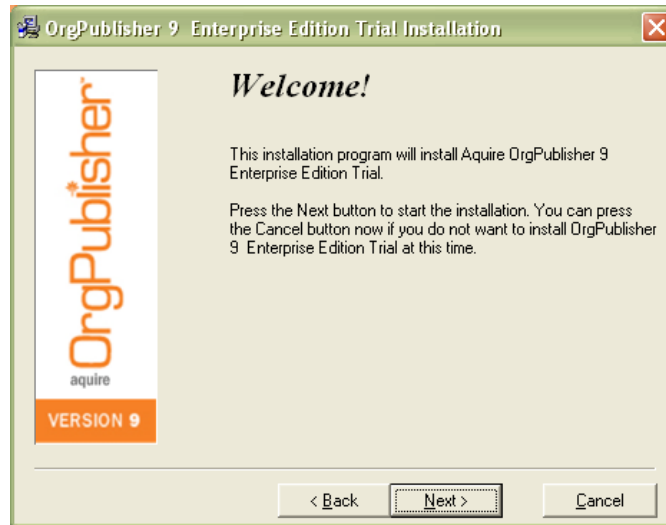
OrgPublisher 9 Enterprise Edition Trial Installation

OrgPublisher®
aquire
VERSION 9

Welcome!

This installation program will install Aquire OrgPublisher 9 Enterprise Edition Trial.

Press the Next button to start the installation. You can press the Cancel button now if you do not want to install OrgPublisher 9 Enterprise Edition Trial at this time.

< Back
Next >
Cancel